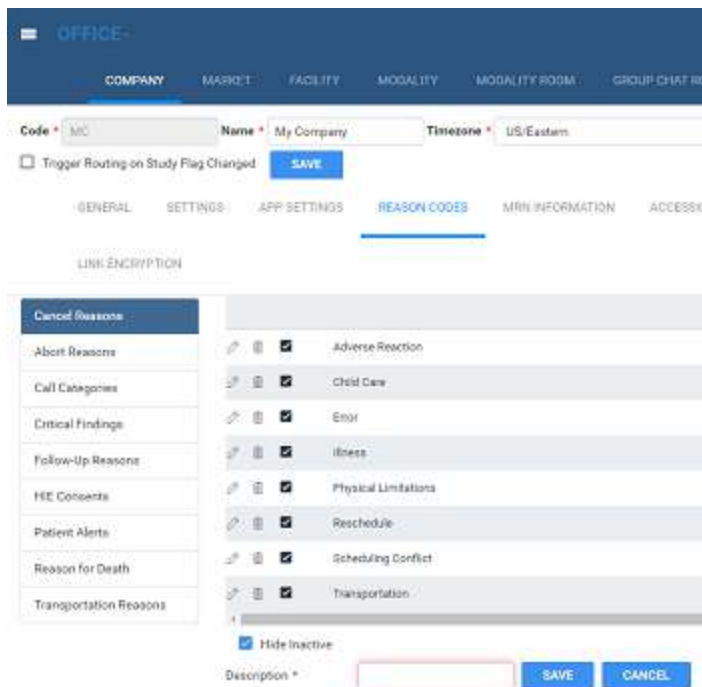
OFFICE-

COMPANY MARKET FACILITY MODALITY MODALITY ROOM GROUP CHAT R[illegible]

Code * MC Name * My Company Timezone * US/Eastern

Trigger Routing on Study Flag Changed SAVE

GENERAL SETTINGS APP SETTINGS REASON CODES MRN INFORMATION ACCESS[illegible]

LINK ENCRYPTION

Cancel Reasons
Abort Reasons
Call Categories
Critical Findings
Follow-Up Reasons
HIE Consents
Patient Alerts
Reason for Death
Transportation Reasons

Adverse Reaction
Child Care
Error
Illness
Physical Limitations
Reschedule
Scheduling Conflict
Transportation

Hide Inactive

Description * SAVE CANCEL